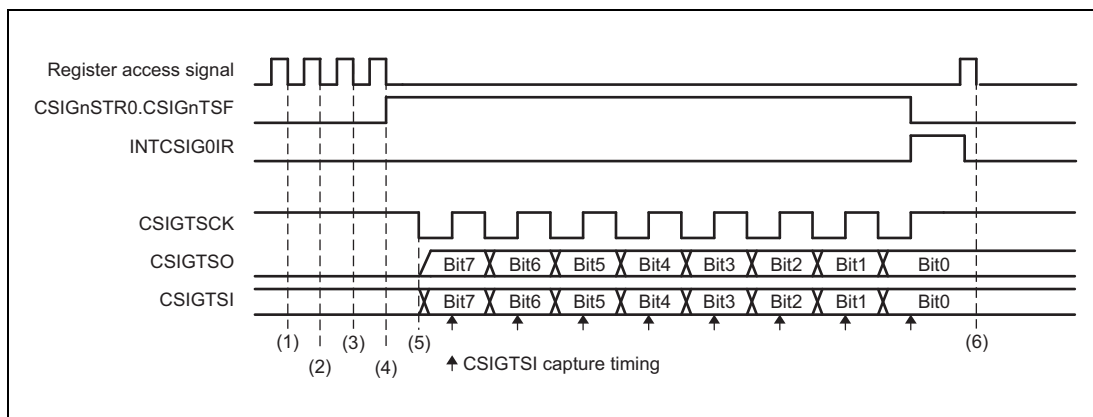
Register access signal
CSIGnSTR0.CSIGnTSF
INTCSIG0IR
CSIGTSCK
CSIGTSO
CSIGTSI

Bit7 Bit6 Bit5 Bit4 Bit3 Bit2 Bit1 Bit0
Bit7 Bit6 Bit5 Bit4 Bit3 Bit2 Bit1 Bit0

(1) (2) (3) (4) (5) (6)

↑ CSIGTSI capture timing